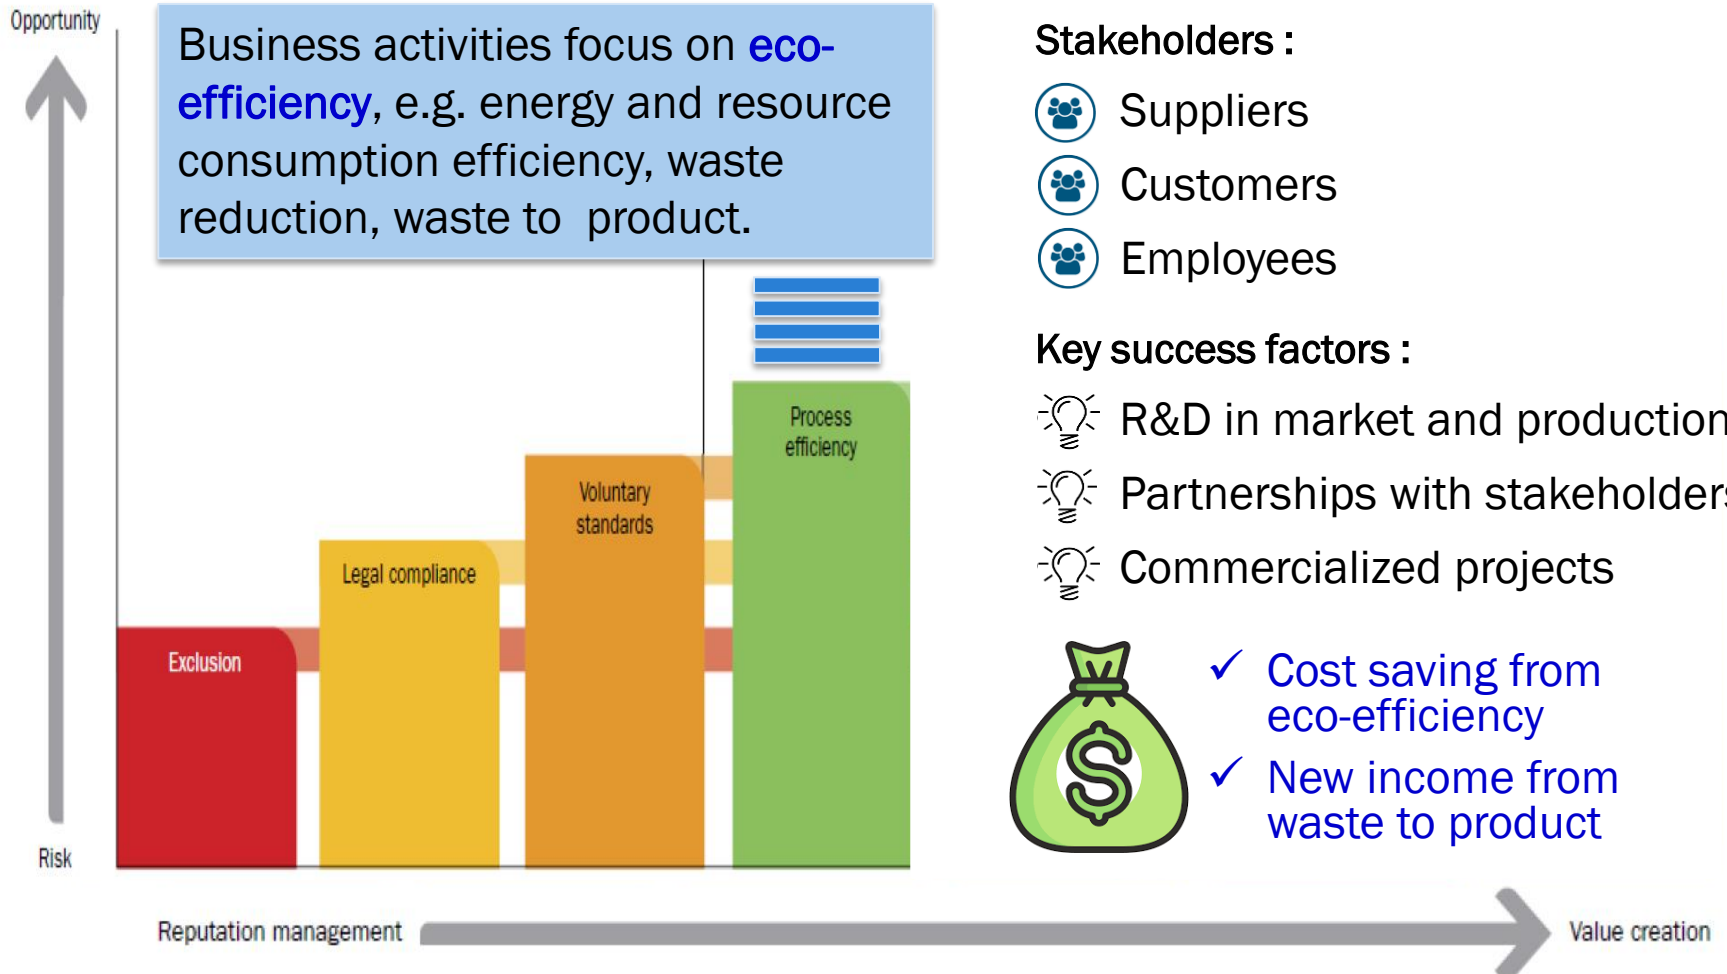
Opportunity

Business activities focus on eco-efficiency, e.g. energy and resource consumption efficiency, waste reduction, waste to product.

Stakeholders :

Suppliers

Customers

Employees

Key success factors :

R&D in market and production

Partnerships with stakeholders

Commercialized projects

✓ Cost saving from eco-efficiency

✓ New income from waste to product

Process efficiency

Voluntary standards

Legal compliance

Exclusion

Risk

Reputation management

Value creation